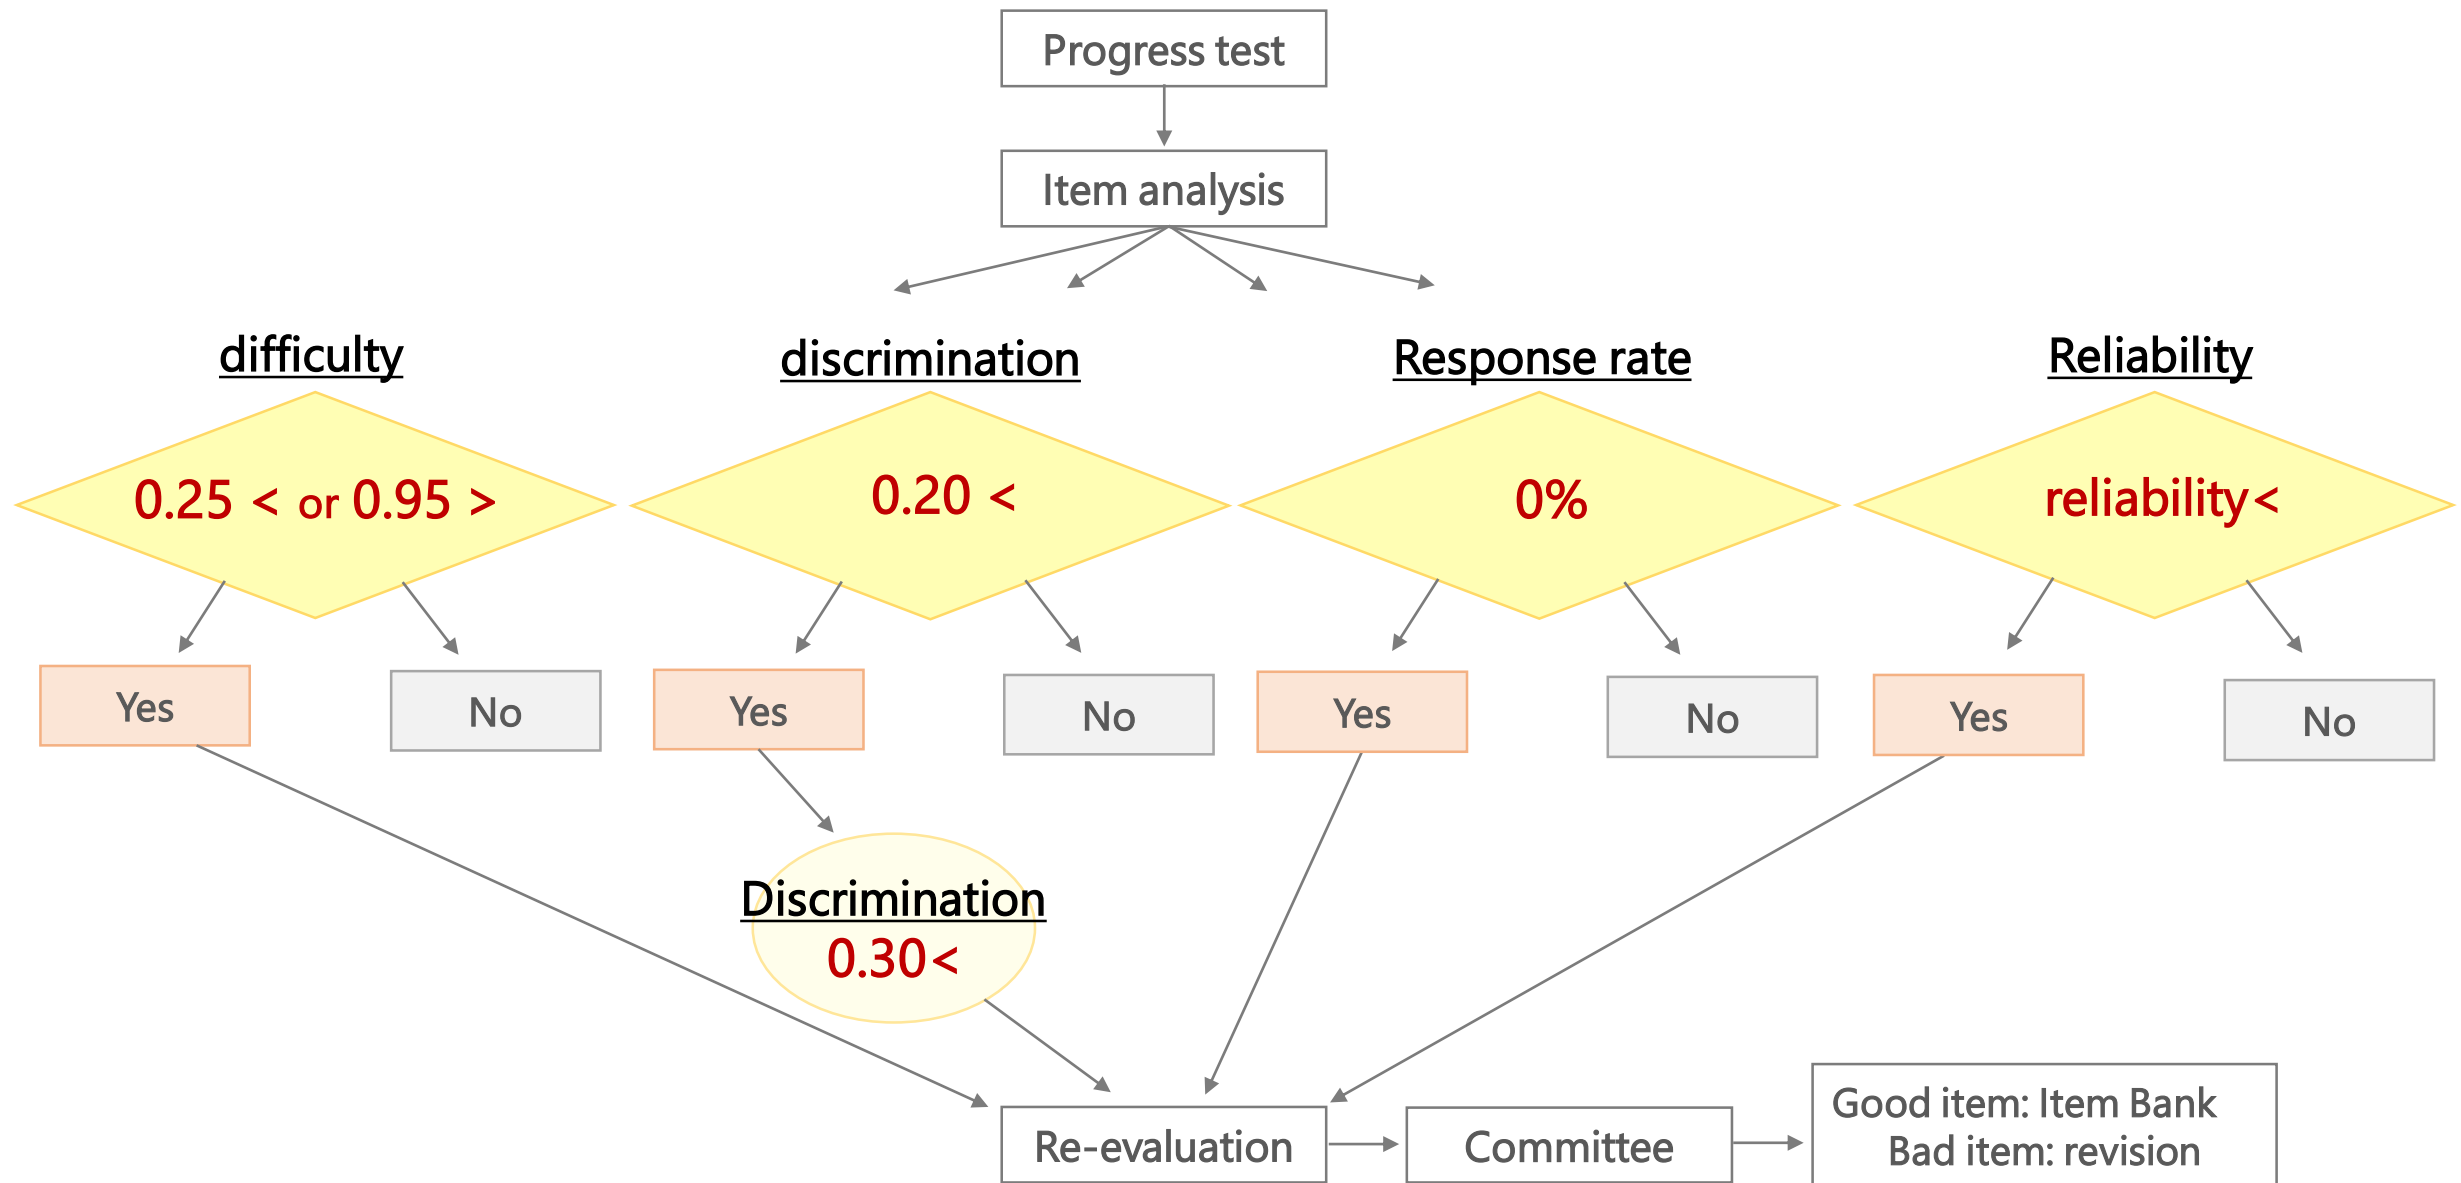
Progress test

Item analysis

difficulty

0.25 < or 0.95 >

Yes

No

discrimination

0.20 <

Yes

No

Discrimination
0.30<

Response rate

0%

Yes

No

Reliability

reliability<

Yes

No

Re-evaluation

Committee

Good item: Item Bank
Bad item: revision